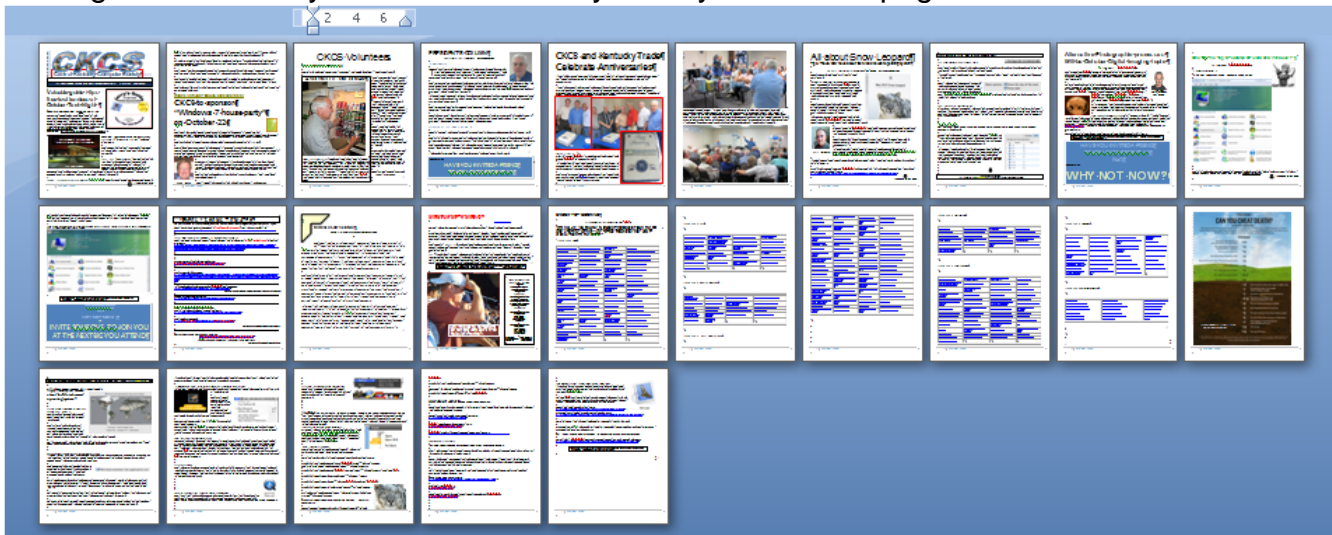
2 4 6

CKCS

CKCS to sponsor "Windows 7 house party" on October 22

CKCS Volunteers

CKCS and Kentucky Trade Celebrate Anniversaries

All about Snow Leopard

WHY NOT NOW?

INVITE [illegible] TO JOIN YOU AT THE NEXT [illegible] YOU ATTEND

CAN YOU CHEAT DEATH?